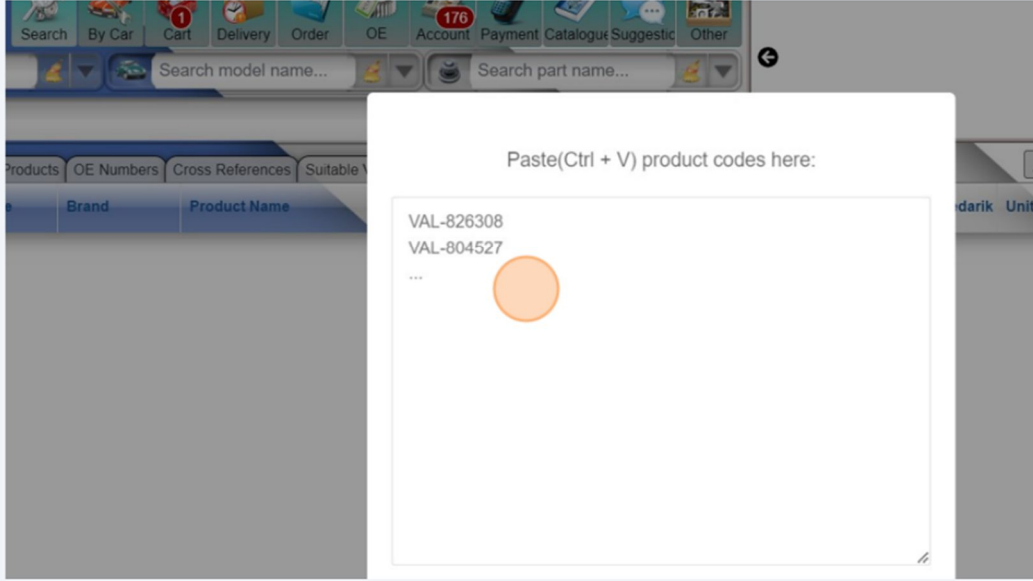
Search By Car 1 Cart Delivery Order OE 176 Account Payment Catalogue Suggestic Other

Search model name...
Search part name...

Products OE Numbers Cross References Suitable V

Brand Product Name

edarik Unit

Paste(Ctrl + V) product codes here:

VAL-826308
VAL-804527
...